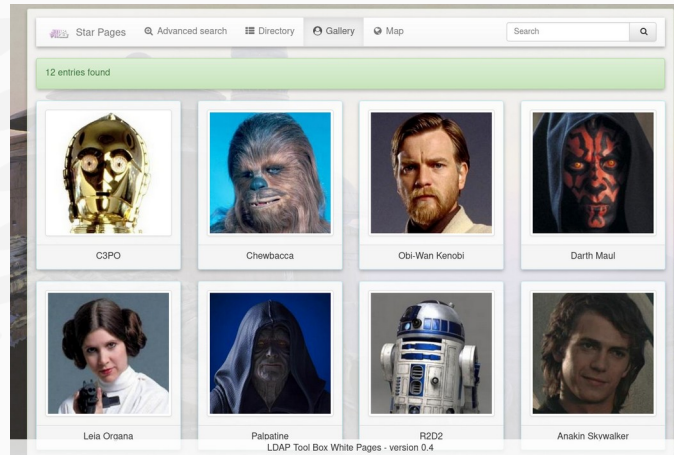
Star Pages Advanced search Directory Gallery Map Search

12 entries found

C3PO

Chewbacca

Obi-Wan Kenobi

Darth Maul

Leia Organa

Palpatine

R2D2

Anakin Skywalker

LDAP Tool Box White Pages - version 0.4